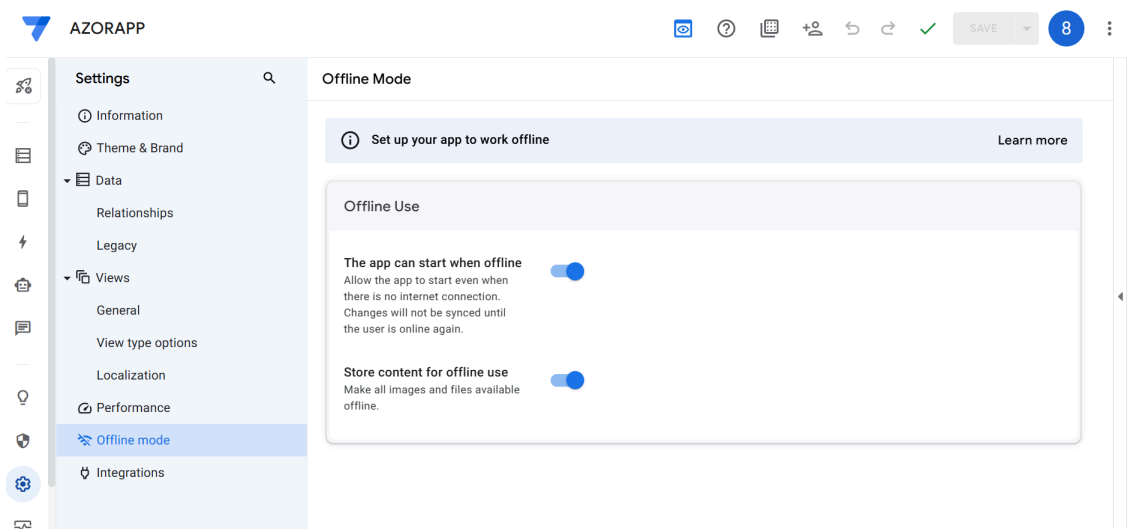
AZORAPP

SAVE

8

Settings

Information

Theme & Brand

Data

Relationships

Legacy

Views

General

View type options

Localization

Performance

Offline mode

Integrations

Offline Mode

Set up your app to work offline

Learn more

Offline Use

The app can start when offline
Allow the app to start even when there is no internet connection. Changes will not be synced until the user is online again.

Store content for offline use
Make all images and files available offline.